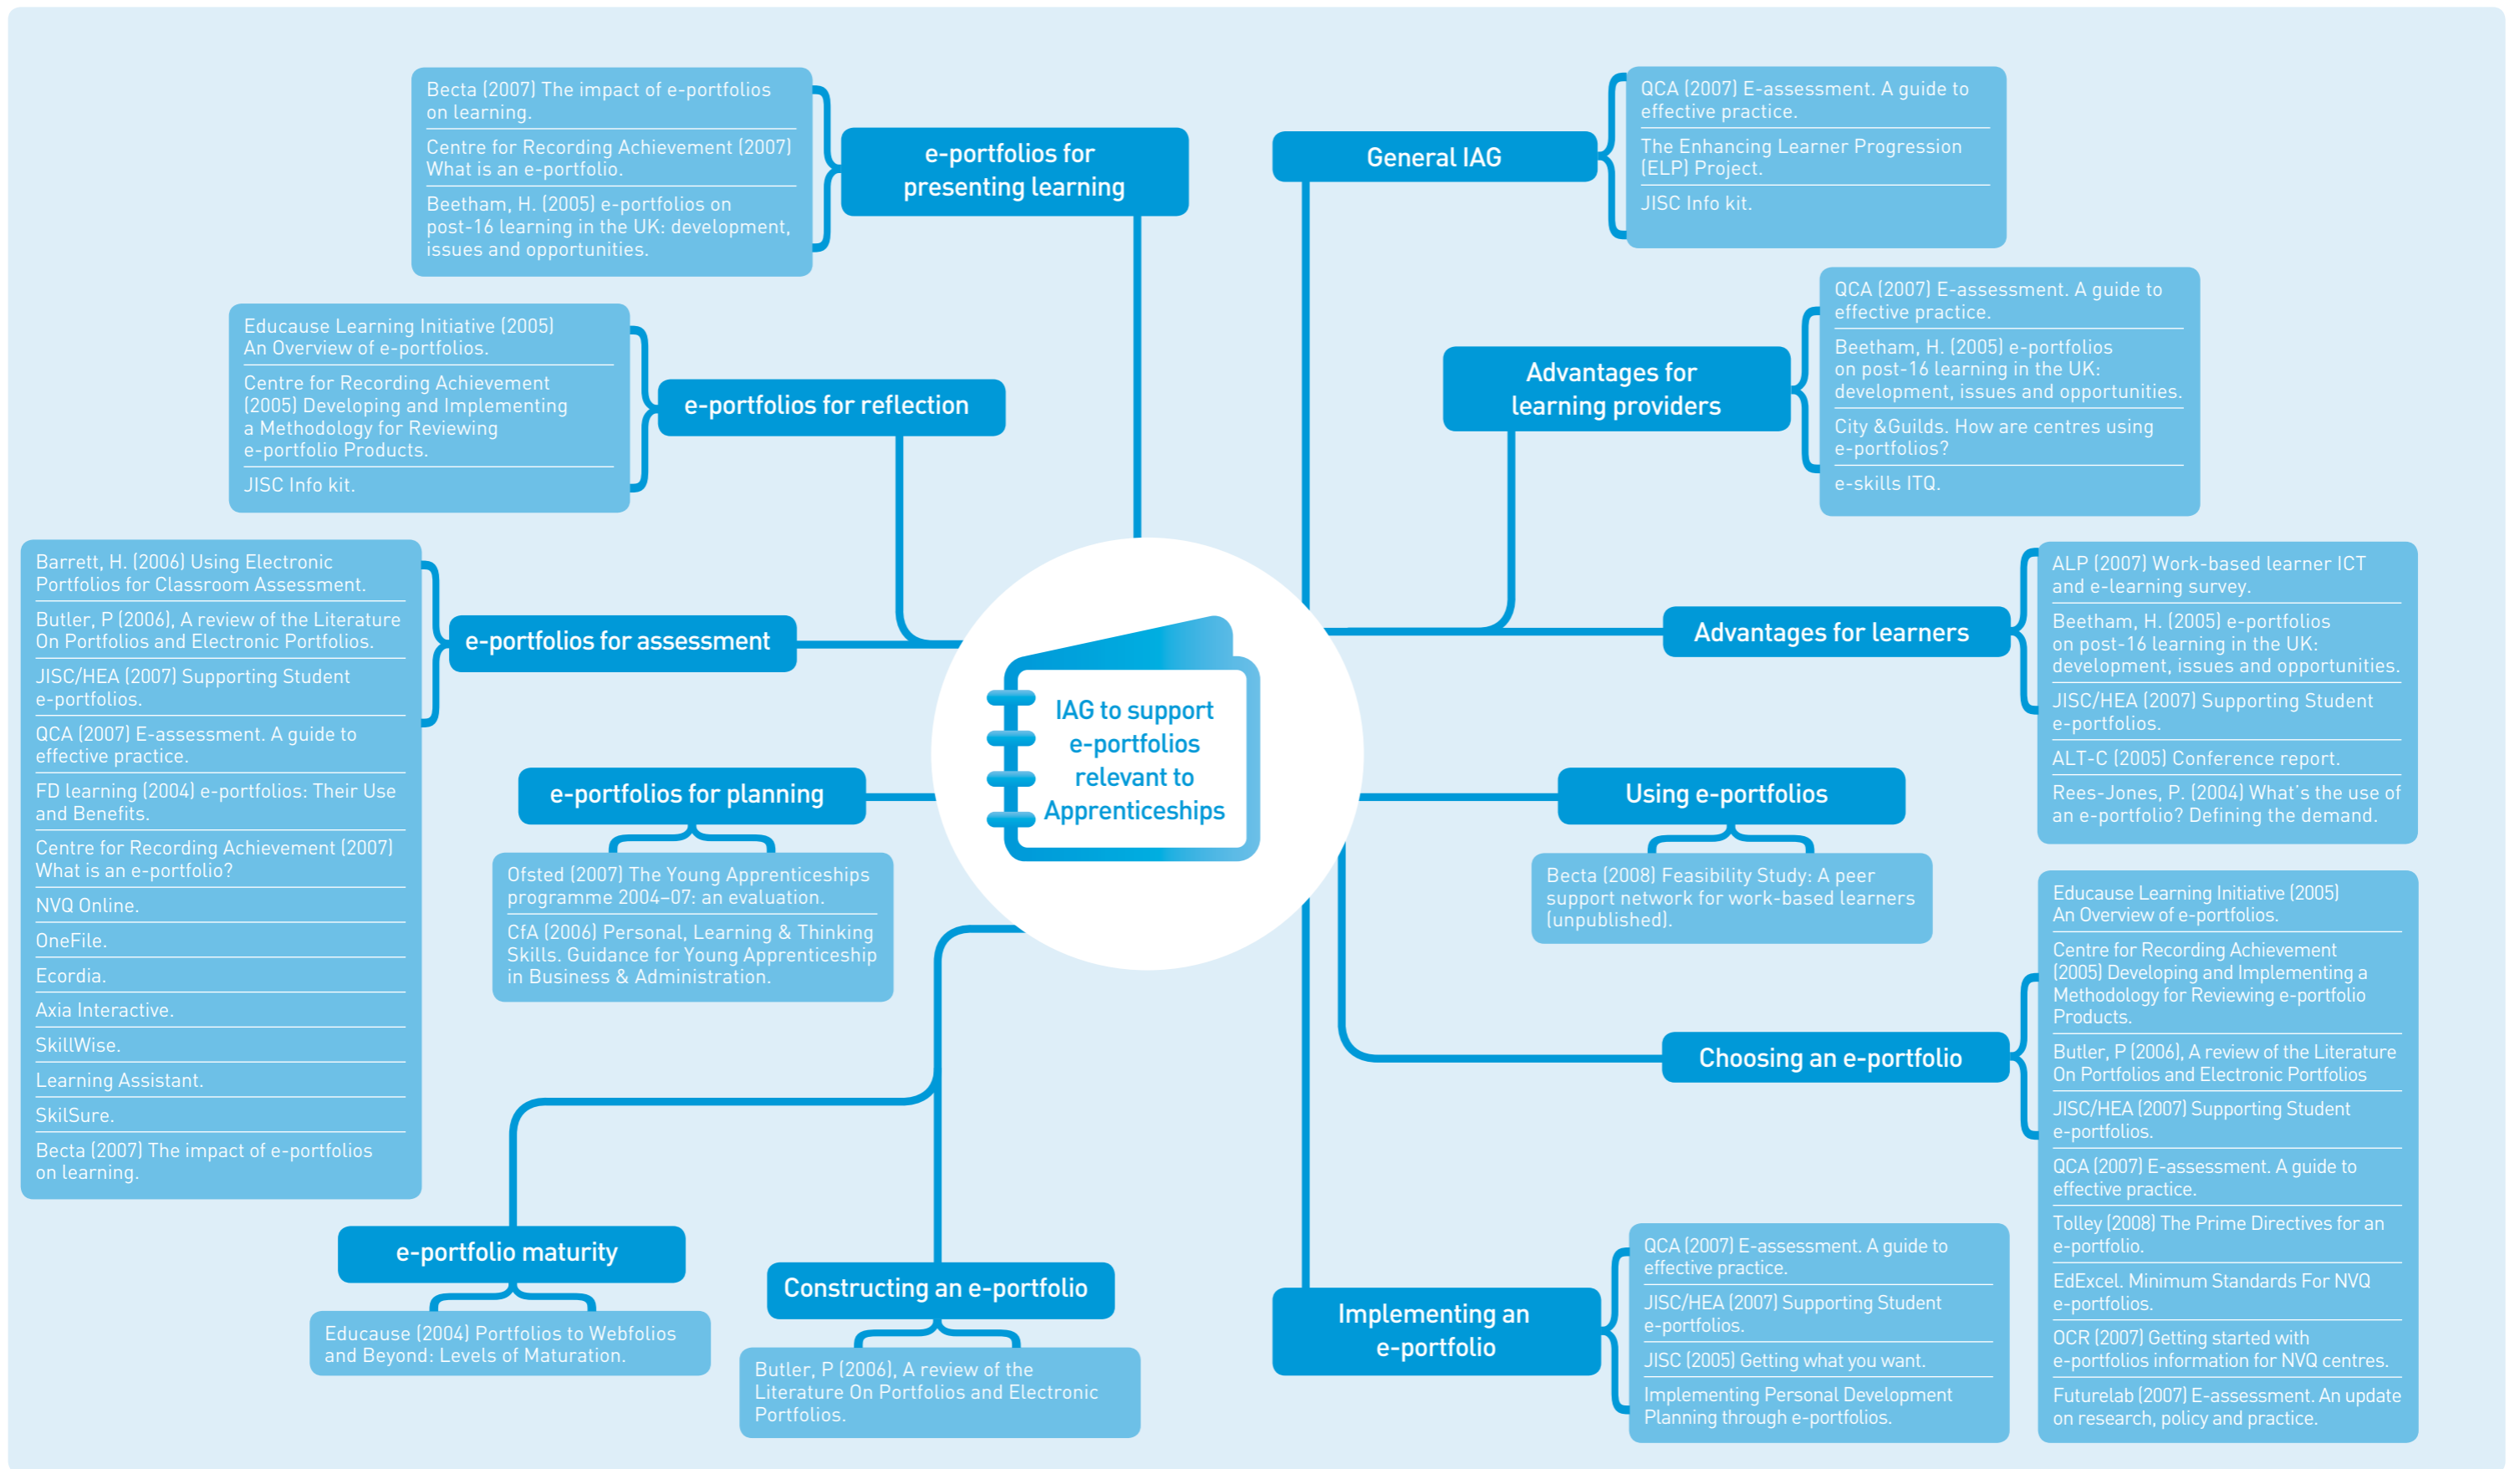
IAG to support e-portfolios relevant to Apprenticeships

e-portfolios for presenting learning

Becta (2007) The impact of e-portfolios on learning.

Centre for Recording Achievement (2007) What is an e-portfolio.

Beetham, H. (2005) e-portfolios on post-16 learning in the UK: development, issues and opportunities.

e-portfolios for reflection

Educause Learning Initiative (2005) An Overview of e-portfolios.

Centre for Recording Achievement (2005) Developing and Implementing a Methodology for Reviewing e-portfolio Products.

JISC Info kit.

e-portfolios for assessment

Barrett, H. (2006) Using Electronic Portfolios for Classroom Assessment.

Butler, P (2006), A review of the Literature On Portfolios and Electronic Portfolios.

JISC/HEA (2007) Supporting Student e-portfolios.

QCA (2007) E-assessment. A guide to effective practice.

FD learning (2004) e-portfolios: Their Use and Benefits.

Centre for Recording Achievement (2007) What is an e-portfolio?

NVQ Online.

OneFile.

Ecordia.

Axia Interactive.

SkillWise.

Learning Assistant.

SkilSure.

Becta (2007) The impact of e-portfolios on learning.

e-portfolios for planning

Ofsted (2007) The Young Apprenticeships programme 2004–07: an evaluation.

CfA (2006) Personal, Learning & Thinking Skills. Guidance for Young Apprenticeship in Business & Administration.

e-portfolio maturity

Educause (2004) Portfolios to Webfolios and Beyond: Levels of Maturation.

Constructing an e-portfolio

Butler, P (2006), A review of the Literature On Portfolios and Electronic Portfolios.

General IAG

QCA (2007) E-assessment. A guide to effective practice.

The Enhancing Learner Progression (ELP) Project.

JISC Info kit.

Advantages for learning providers

QCA (2007) E-assessment. A guide to effective practice.

Beetham, H. (2005) e-portfolios on post-16 learning in the UK: development, issues and opportunities.

City &Guilds. How are centres using e-portfolios?

e-skills ITQ.

Advantages for learners

ALP (2007) Work-based learner ICT and e-learning survey.

Beetham, H. (2005) e-portfolios on post-16 learning in the UK: development, issues and opportunities.

JISC/HEA (2007) Supporting Student e-portfolios.

ALT-C (2005) Conference report.

Rees-Jones, P. (2004) What's the use of an e-portfolio? Defining the demand.

Using e-portfolios

Becta (2008) Feasibility Study: A peer support network for work-based learners (unpublished).

Choosing an e-portfolio

Educause Learning Initiative (2005) An Overview of e-portfolios.

Centre for Recording Achievement (2005) Developing and Implementing a Methodology for Reviewing e-portfolio Products.

Butler, P (2006), A review of the Literature On Portfolios and Electronic Portfolios

JISC/HEA (2007) Supporting Student e-portfolios.

QCA (2007) E-assessment. A guide to effective practice.

Tolley (2008) The Prime Directives for an e-portfolio.

EdExcel. Minimum Standards For NVQ e-portfolios.

OCR (2007) Getting started with e-portfolios information for NVQ centres.

Futurelab (2007) E-assessment. An update on research, policy and practice.

Implementing an e-portfolio

QCA (2007) E-assessment. A guide to effective practice.

JISC/HEA (2007) Supporting Student e-portfolios.

JISC (2005) Getting what you want.

Implementing Personal Development Planning through e-portfolios.